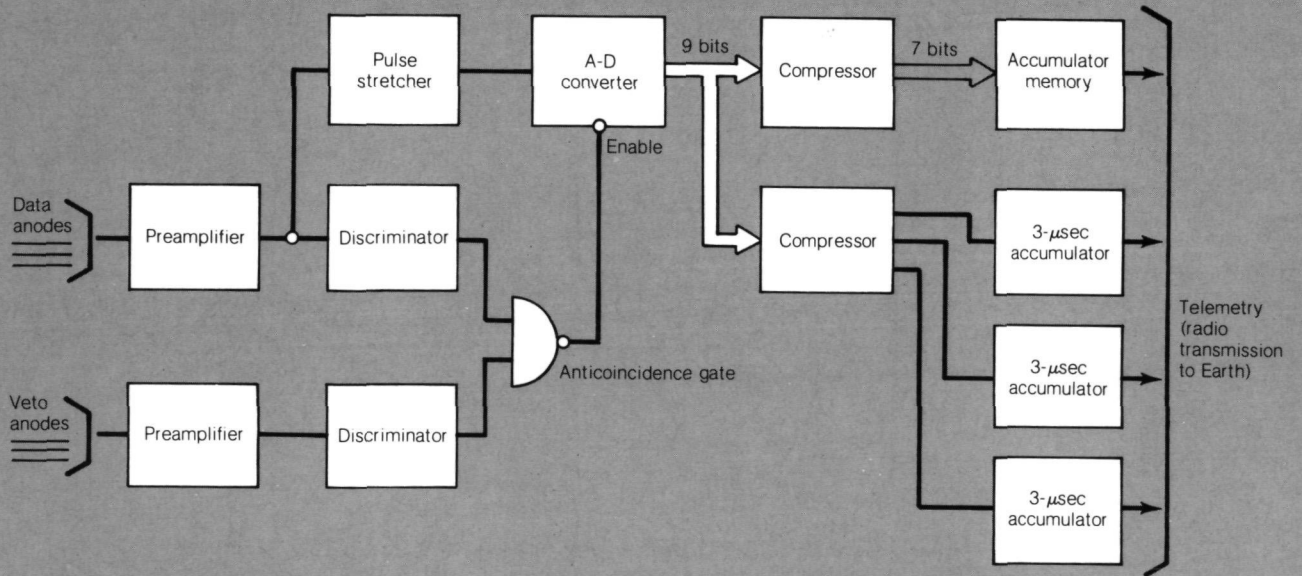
Pulse stretcher

A-D converter

9 bits

Compressor

7 bits

Accumulator memory

Enable

Data anodes

Preamplifier

Discriminator

Compressor

3-$\mu$sec accumulator

Anticoincidence gate

3-$\mu$sec accumulator

Telemetry (radio transmission to Earth)

Veto anodes

Preamplifier

Discriminator

3-$\mu$sec accumulator